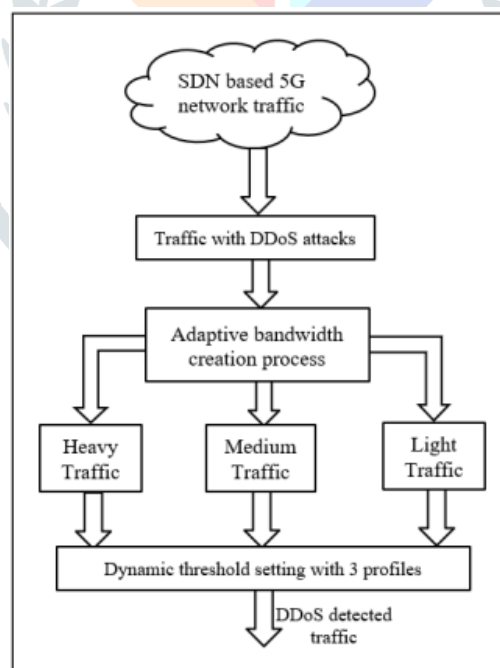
SDN based 5G network traffic

Traffic with DDoS attacks

Adaptive bandwidth creation process

Heavy Traffic

Medium Traffic

Light Traffic

Dynamic threshold setting with 3 profiles

DDoS detected traffic